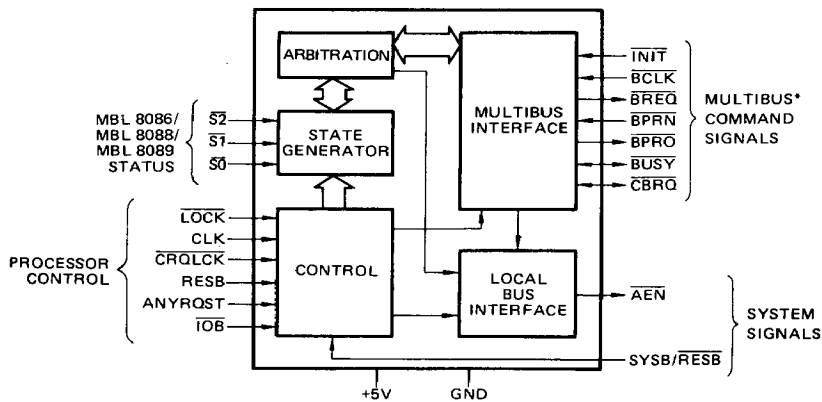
ARBITRATION

MBL 8086/
MBL 8088/
MBL 8089
STATUS

$\overline{S2}$
$\overline{S1}$
$\overline{S0}$

STATE GENERATOR

MULTIBUS INTERFACE

$\overline{INIT}$
$\overline{BCLK}$
$\overline{BREQ}$
$\overline{BPRN}$
$\overline{BPRO}$
$\overline{BUSY}$
$\overline{CBRQ}$

MULTIBUS* COMMAND SIGNALS

PROCESSOR CONTROL

$\overline{LOCK}$
CLK
$\overline{CRQLCK}$
RESB
ANYRQST
$\overline{IOB}$

CONTROL

LOCAL BUS INTERFACE

$\overline{AEN}$

SYSTEM SIGNALS

SYSB/$\overline{RESB}$

+5V
GND